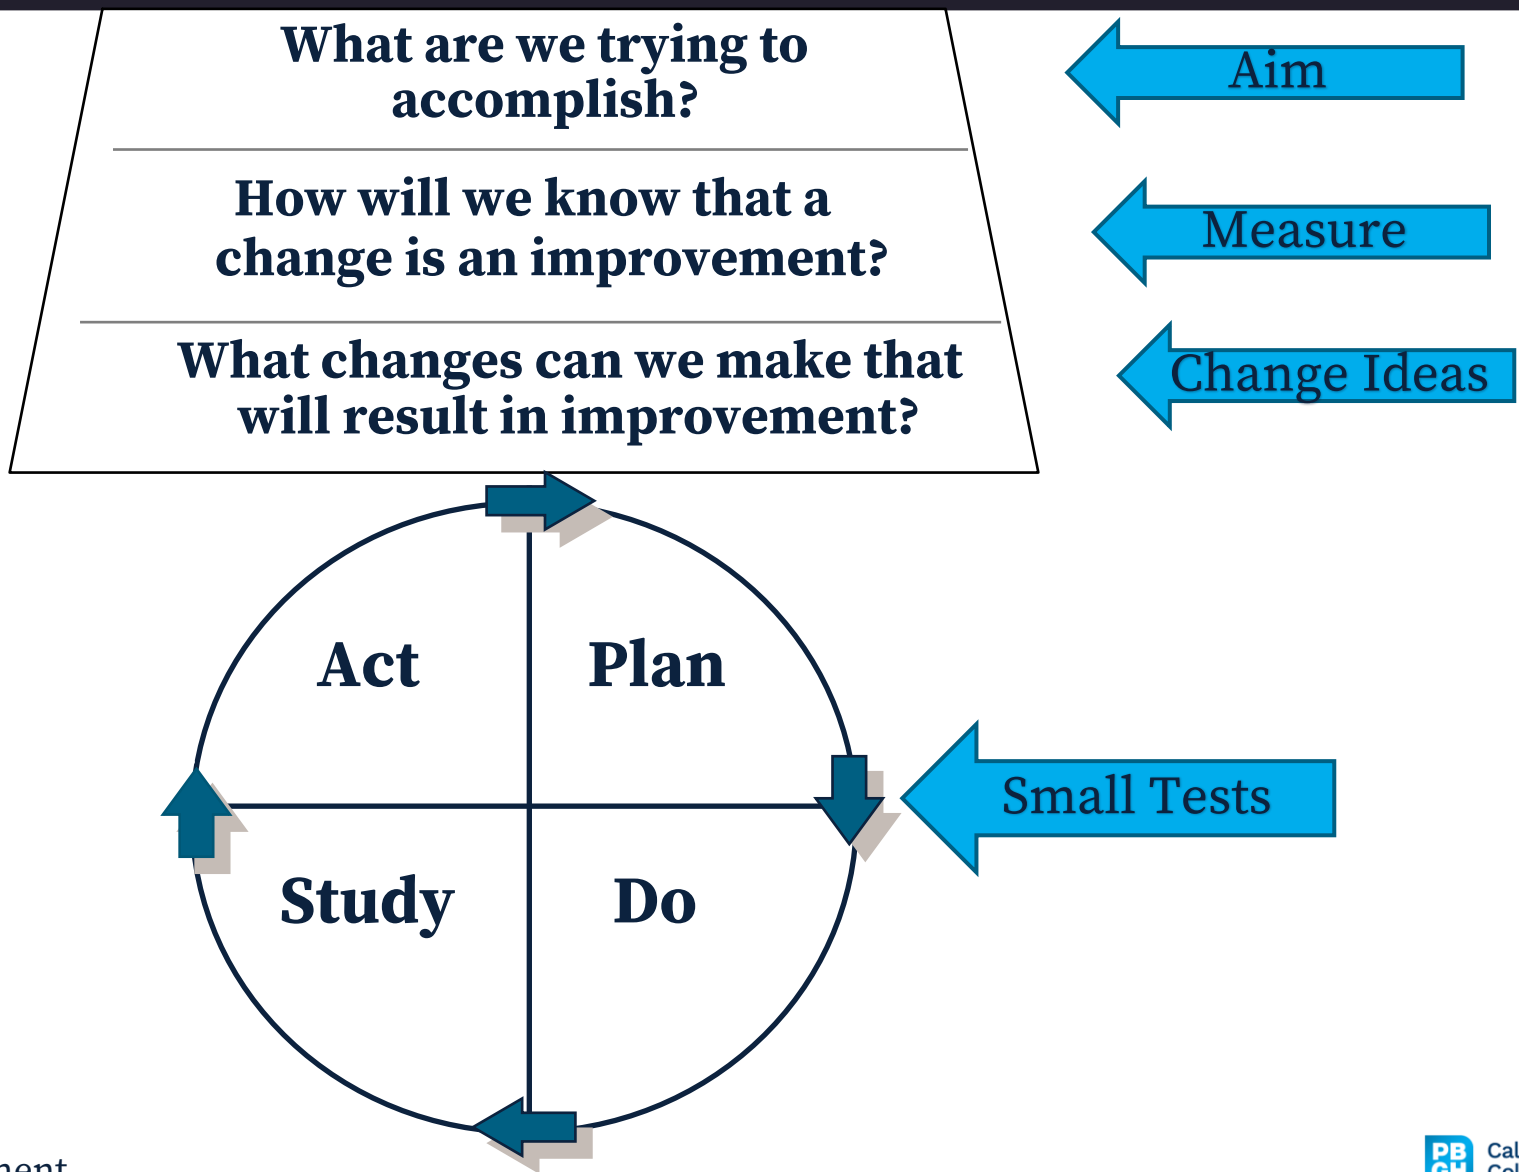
What are we trying to accomplish?

How will we know that a change is an improvement?

What changes can we make that will result in improvement?

Aim

Measure

Change Ideas

Act

Plan

Study

Do

Small Tests

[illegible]nent

PB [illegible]

Cal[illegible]